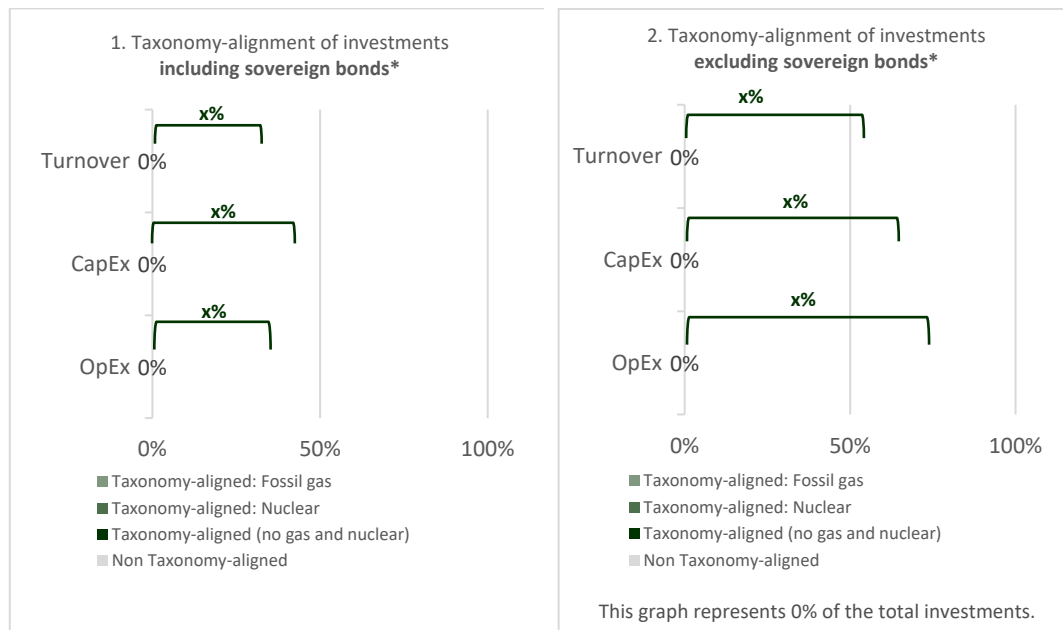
1. Taxonomy-alignment of investments **including sovereign bonds***

x%

Turnover 0%

x%

CapEx 0%

x%

OpEx 0%

0% 50% 100%

Taxonomy-aligned: Fossil gas

Taxonomy-aligned: Nuclear

Taxonomy-aligned (no gas and nuclear)

Non Taxonomy-aligned

2. Taxonomy-alignment of investments **excluding sovereign bonds***

x%

Turnover 0%

x%

CapEx 0%

x%

OpEx 0%

0% 50% 100%

Taxonomy-aligned: Fossil gas

Taxonomy-aligned: Nuclear

Taxonomy-aligned (no gas and nuclear)

Non Taxonomy-aligned

This graph represents 0% of the total investments.